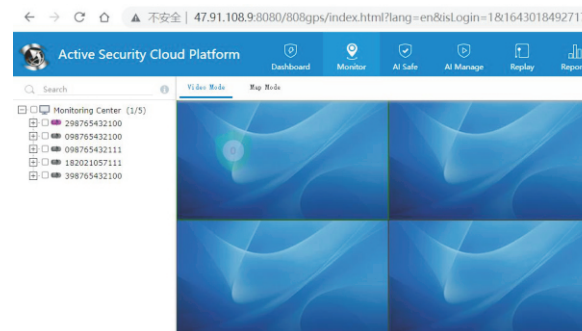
← → C ⌂ ▲ 不安全 | 47.91.108.9:8080/808gps/index.html?lang=en&isLogin=1&164301849271

Active Security Cloud Platform

Dashboard Monitor AI Safe AI Manage Replay Repor

Search

Video Mode Map Mode

Monitoring Center (1/5)
298765432100
098765432100
098765432111
182021057111
398765432100